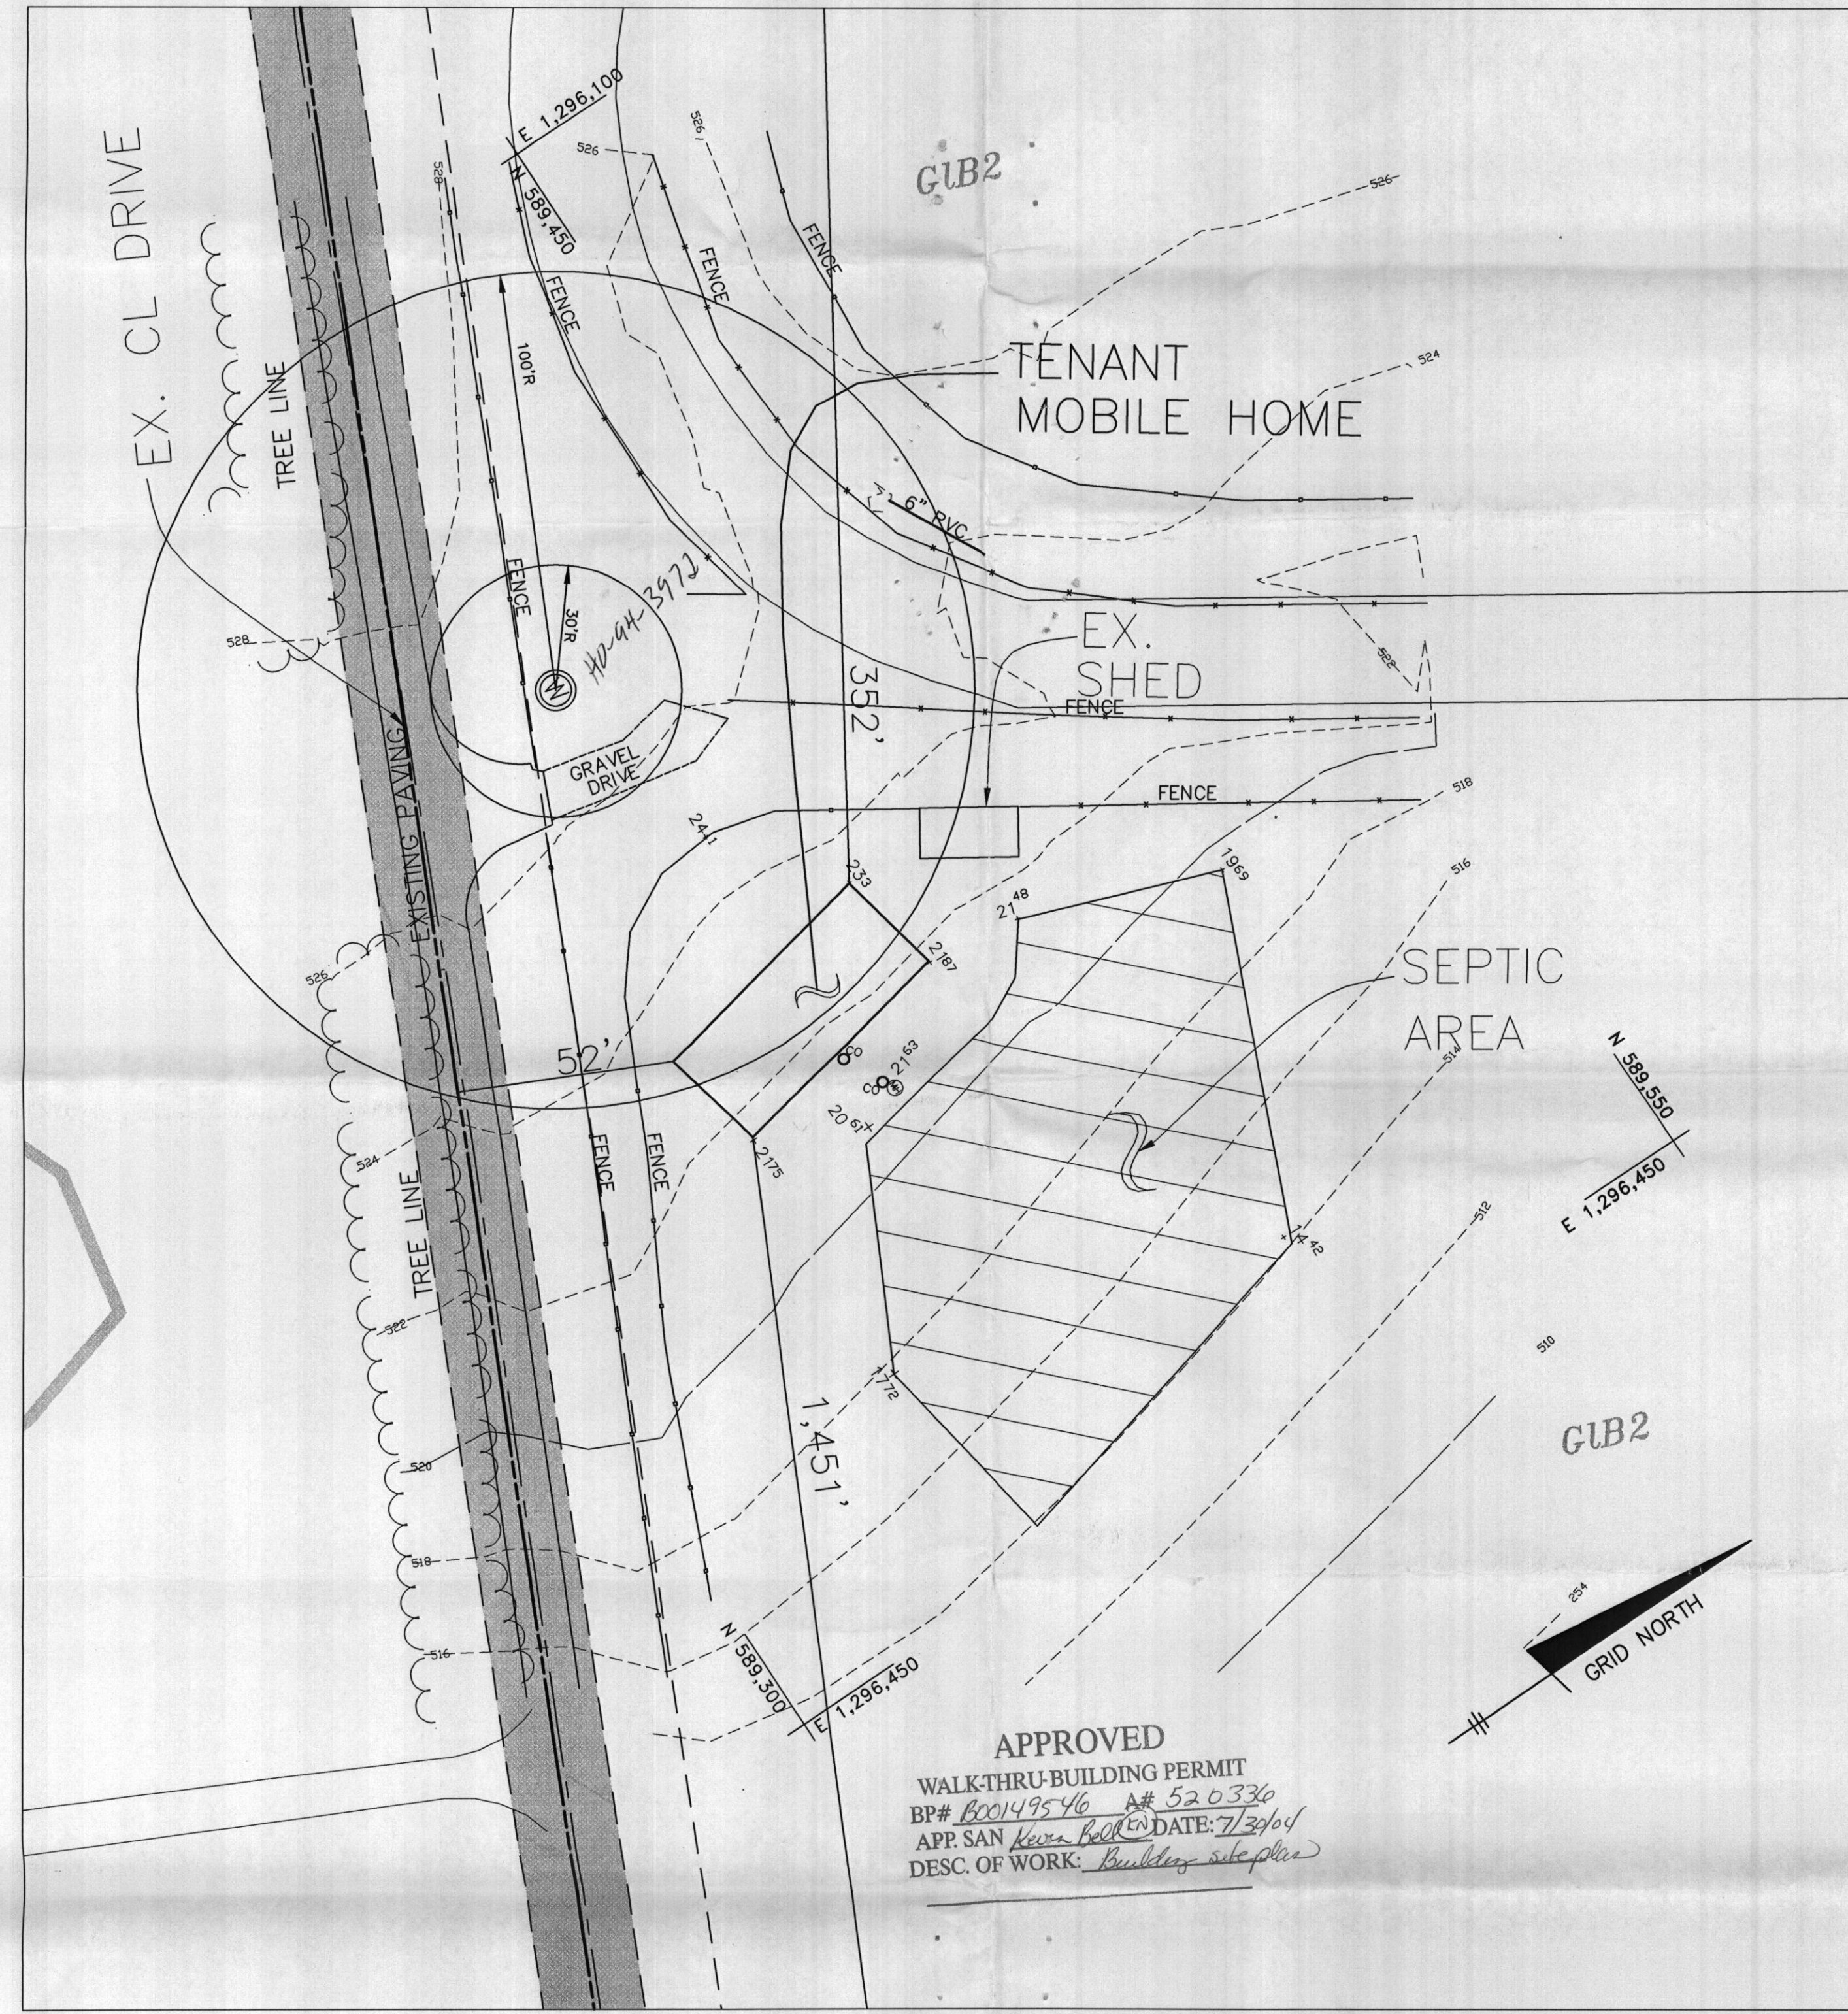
EX. CL DRIVE

TREE LINE

E 1,296,100

N 589,450

526

526

528

GlB2

526

FENCE

FENCE

FENCE

100'R

TENANT MOBILE HOME

524

6" PVC

FENCE

HD-GH-3972

30'R

528

528

EX. SHED

352'

FENCE

GRAVEL DRIVE

FENCE

518

EXISTING PAVING

24.1

233

1969

21 48

516

2187

SEPTIC AREA

526

52'

21 63

20 61

N 589,550

514

E 1,296,450

524

FENCE

FENCE

2175

TREE LINE

512

14 42

522

510

1,451'

1772

GlB2

520

518

254

GRID NORTH

516

N 589,300

E 1,296,450

APPROVED
WALK-THRU-BUILDING PERMIT
BP# B00149546 A# 520336
APP. SAN Kevin Bell DATE: 7/30/04
DESC. OF WORK: Building site plan